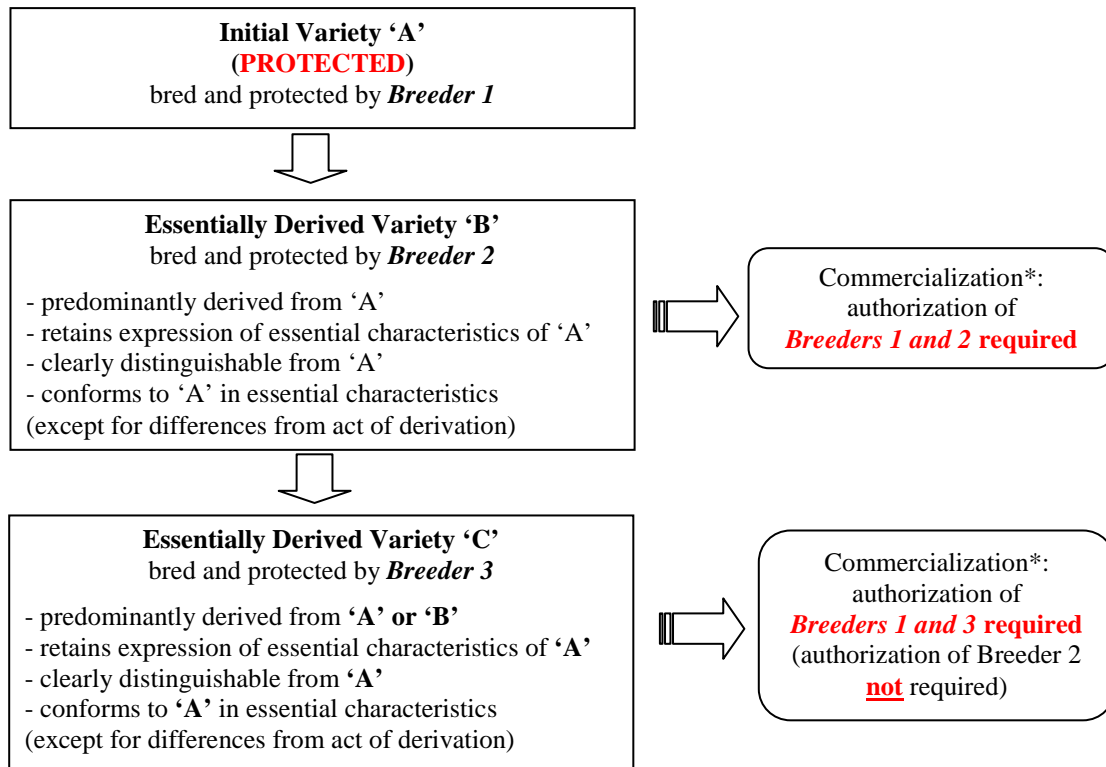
**Initial Variety 'A'**
**(PROTECTED)**
bred and protected by ***Breeder 1***

**Essentially Derived Variety 'B'**
bred and protected by ***Breeder 2***
- predominantly derived from 'A'
- retains expression of essential characteristics of 'A'
- clearly distinguishable from 'A'
- conforms to 'A' in essential characteristics
(except for differences from act of derivation)

Commercialization*:
authorization of
***Breeders 1 and 2*** **required**

**Essentially Derived Variety 'C'**
bred and protected by ***Breeder 3***
- predominantly derived from **'A' or 'B'**
- retains expression of essential characteristics of **'A'**
- clearly distinguishable from **'A'**
- conforms to **'A'** in essential characteristics
(except for differences from act of derivation)

Commercialization*:
authorization of
***Breeders 1 and 3*** **required**
(authorization of Breeder 2
**not** required)